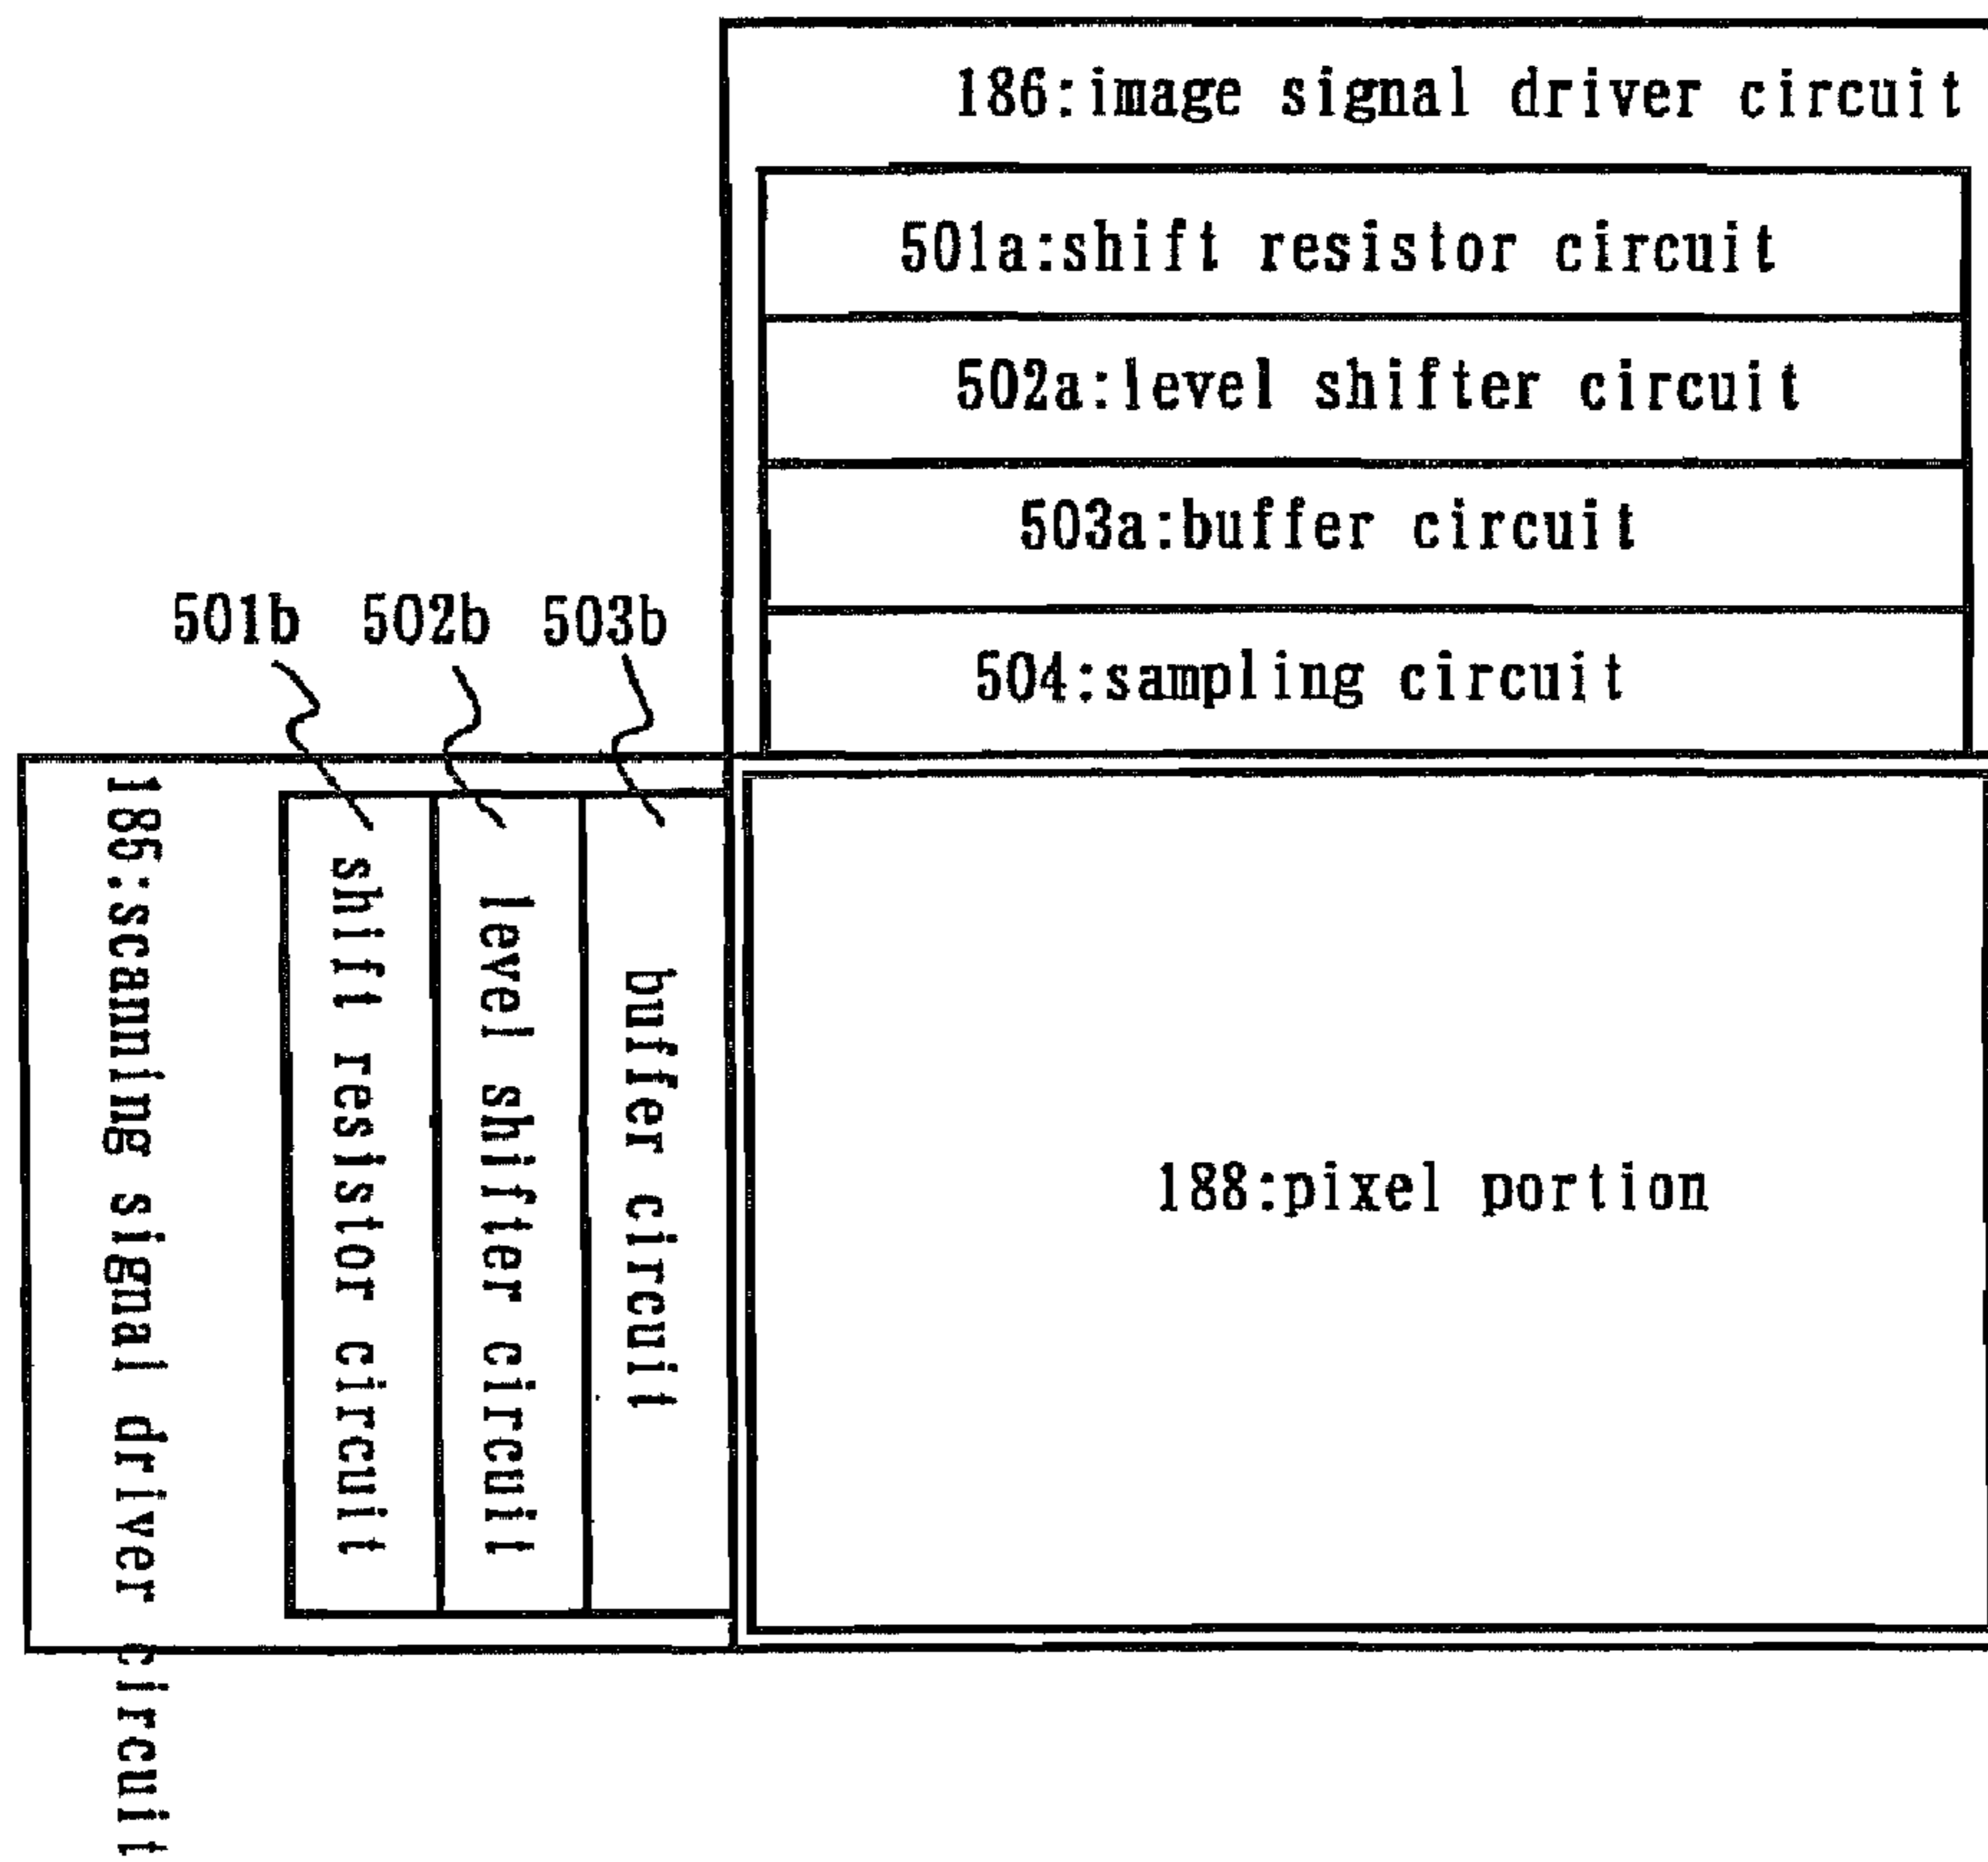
186:image signal driver circuit

501a:shift resistor circuit

502a:level shifter circuit

503a:buffer circuit

504:sampling circuit

501b 502b 503b

185:scanning signal driver circuit

shift resistor circuit

level shifter circuit

buffer circuit

188:pixel portion